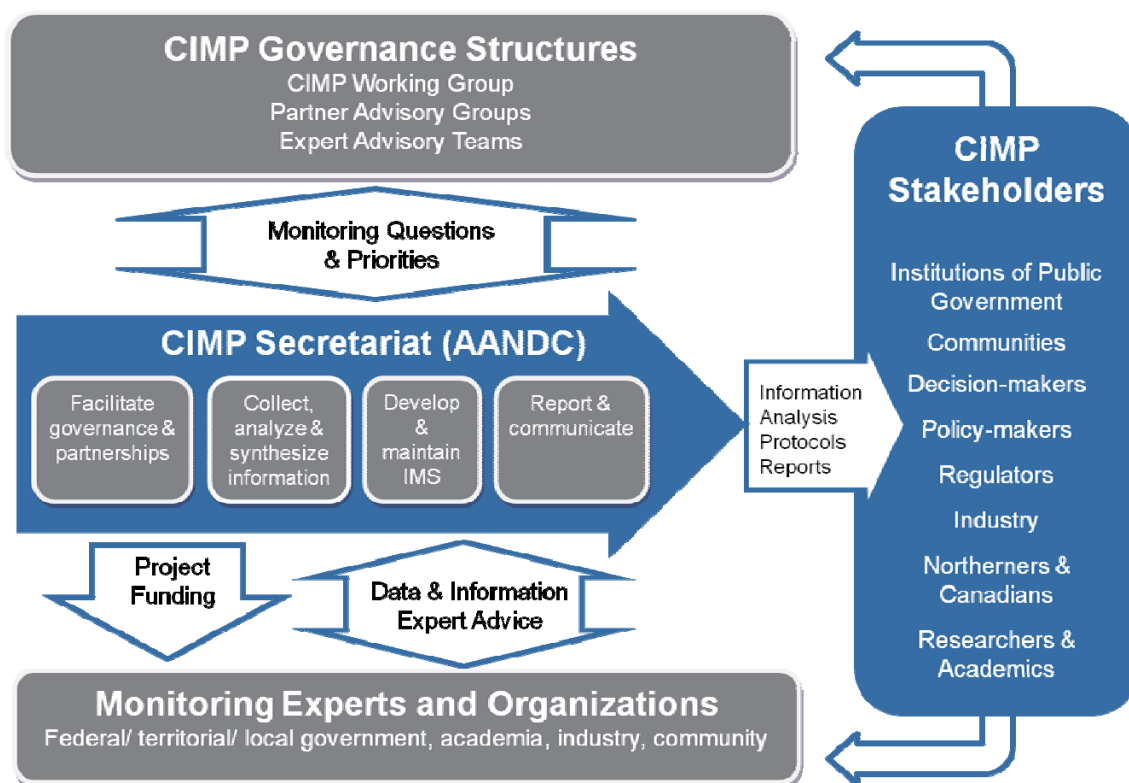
CIMP Governance Structures
CIMP Working Group
Partner Advisory Groups
Expert Advisory Teams

Monitoring Questions & Priorities

CIMP Secretariat (AANDC)

Facilitate governance & partnerships

Collect, analyze & synthesize information

Develop & maintain IMS

Report & communicate

Information
Analysis
Protocols
Reports

Project Funding

Data & Information
Expert Advice

Monitoring Experts and Organizations
Federal/ territorial/ local government, academia, industry, community

CIMP Stakeholders

Institutions of Public Government

Communities

Decision-makers

Policy-makers

Regulators

Industry

Northerners & Canadians

Researchers & Academics